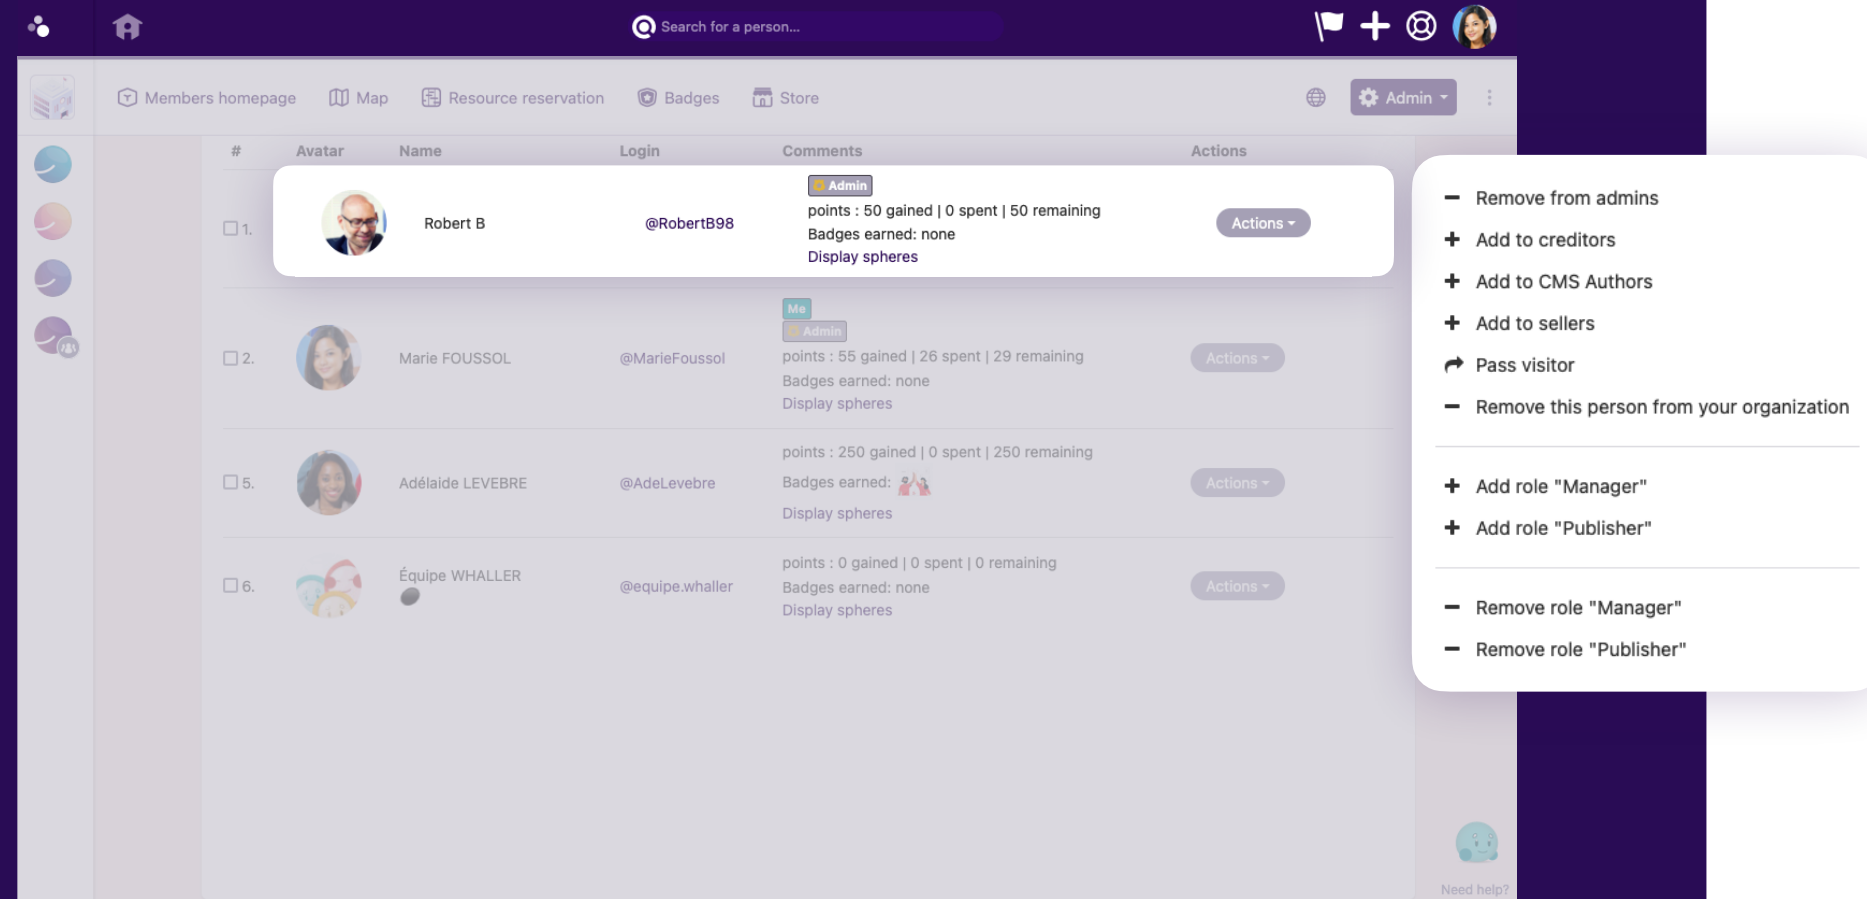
Search for a person...

Members homepage Map Resource reservation Badges Store Admin

| # | Avatar | Name | Login | Comments | Actions |
|---|---|---|---|---|---|
| 1. | | Robert B | @RobertB98 | Admin points : 50 gained \| 0 spent \| 50 remaining Badges earned: none Display spheres | Actions |
| 2. | | Marie FOUSSOL | @MarieFoussol | Me Admin points : 55 gained \| 26 spent \| 29 remaining Badges earned: none Display spheres | Actions |
| 5. | | Adélaide LEVEBRE | @AdeLevebre | points : 250 gained \| 0 spent \| 250 remaining Badges earned: Display spheres | Actions |
| 6. | | Équipe WHALLER | @equipe.whaller | points : 0 gained \| 0 spent \| 0 remaining Badges earned: none Display spheres | Actions |

Remove from admins
Add to creditors
Add to CMS Authors
Add to sellers
Pass visitor
Remove this person from your organization

Add role "Manager"
Add role "Publisher"

Remove role "Manager"
Remove role "Publisher"

Need help?